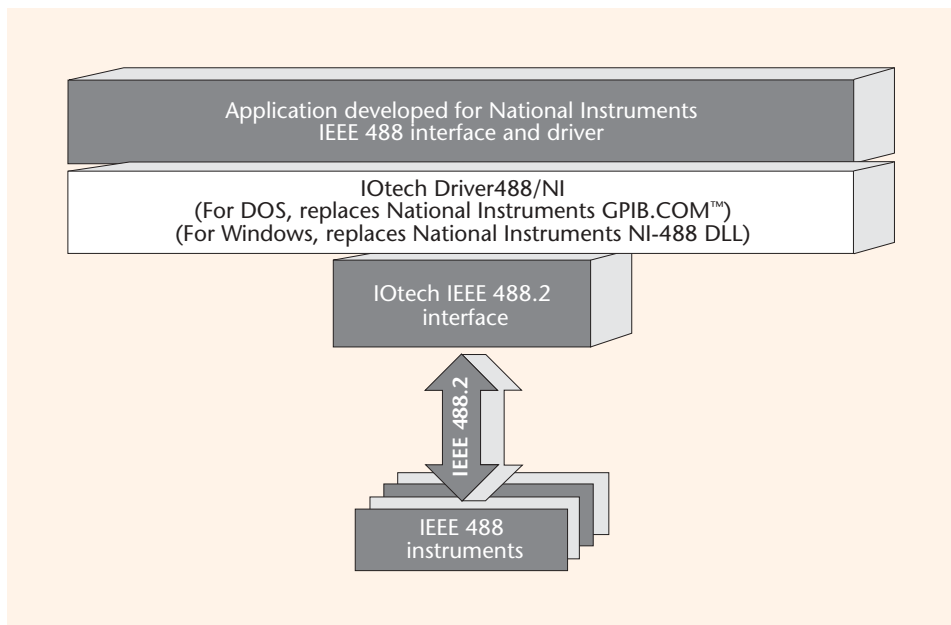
Application developed for National Instruments IEEE 488 interface and driver

IOtech Driver488/NI
(For DOS, replaces National Instruments GPIB.COM™)
(For Windows, replaces National Instruments NI-488 DLL)

IOtech IEEE 488.2 interface

IEEE 488.2

IEEE 488 instruments